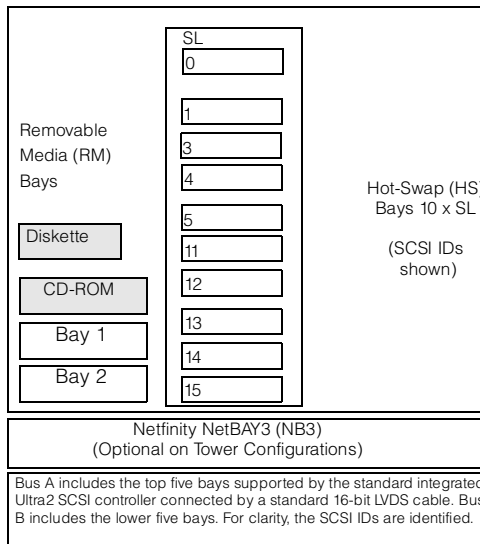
SL

0

1

3

4

5

11

12

13

14

15

Removable Media (RM) Bays

Diskette

CD-ROM

Bay 1

Bay 2

Hot-Swap (HS) Bays 10 x SL

(SCSI IDs shown)

Netfinity NetBAY3 (NB3)
(Optional on Tower Configurations)

Bus A includes the top five bays supported by the standard integrated Ultra2 SCSI controller connected by a standard 16-bit LVDS cable. Bus B includes the lower five bays. For clarity, the SCSI IDs are identified.